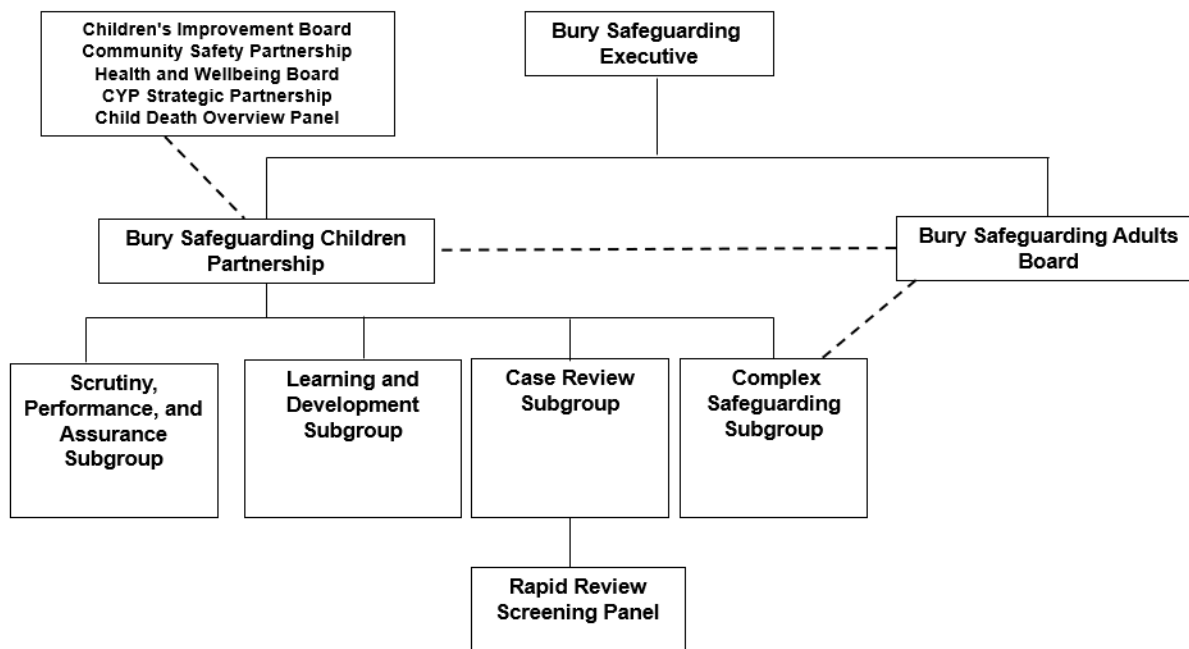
Children's Improvement Board
Community Safety Partnership
Health and Wellbeing Board
CYP Strategic Partnership
Child Death Overview Panel

Bury Safeguarding Executive

Bury Safeguarding Children Partnership

Bury Safeguarding Adults Board

Scrutiny, Performance, and Assurance Subgroup

Learning and Development Subgroup

Case Review Subgroup

Complex Safeguarding Subgroup

Rapid Review Screening Panel